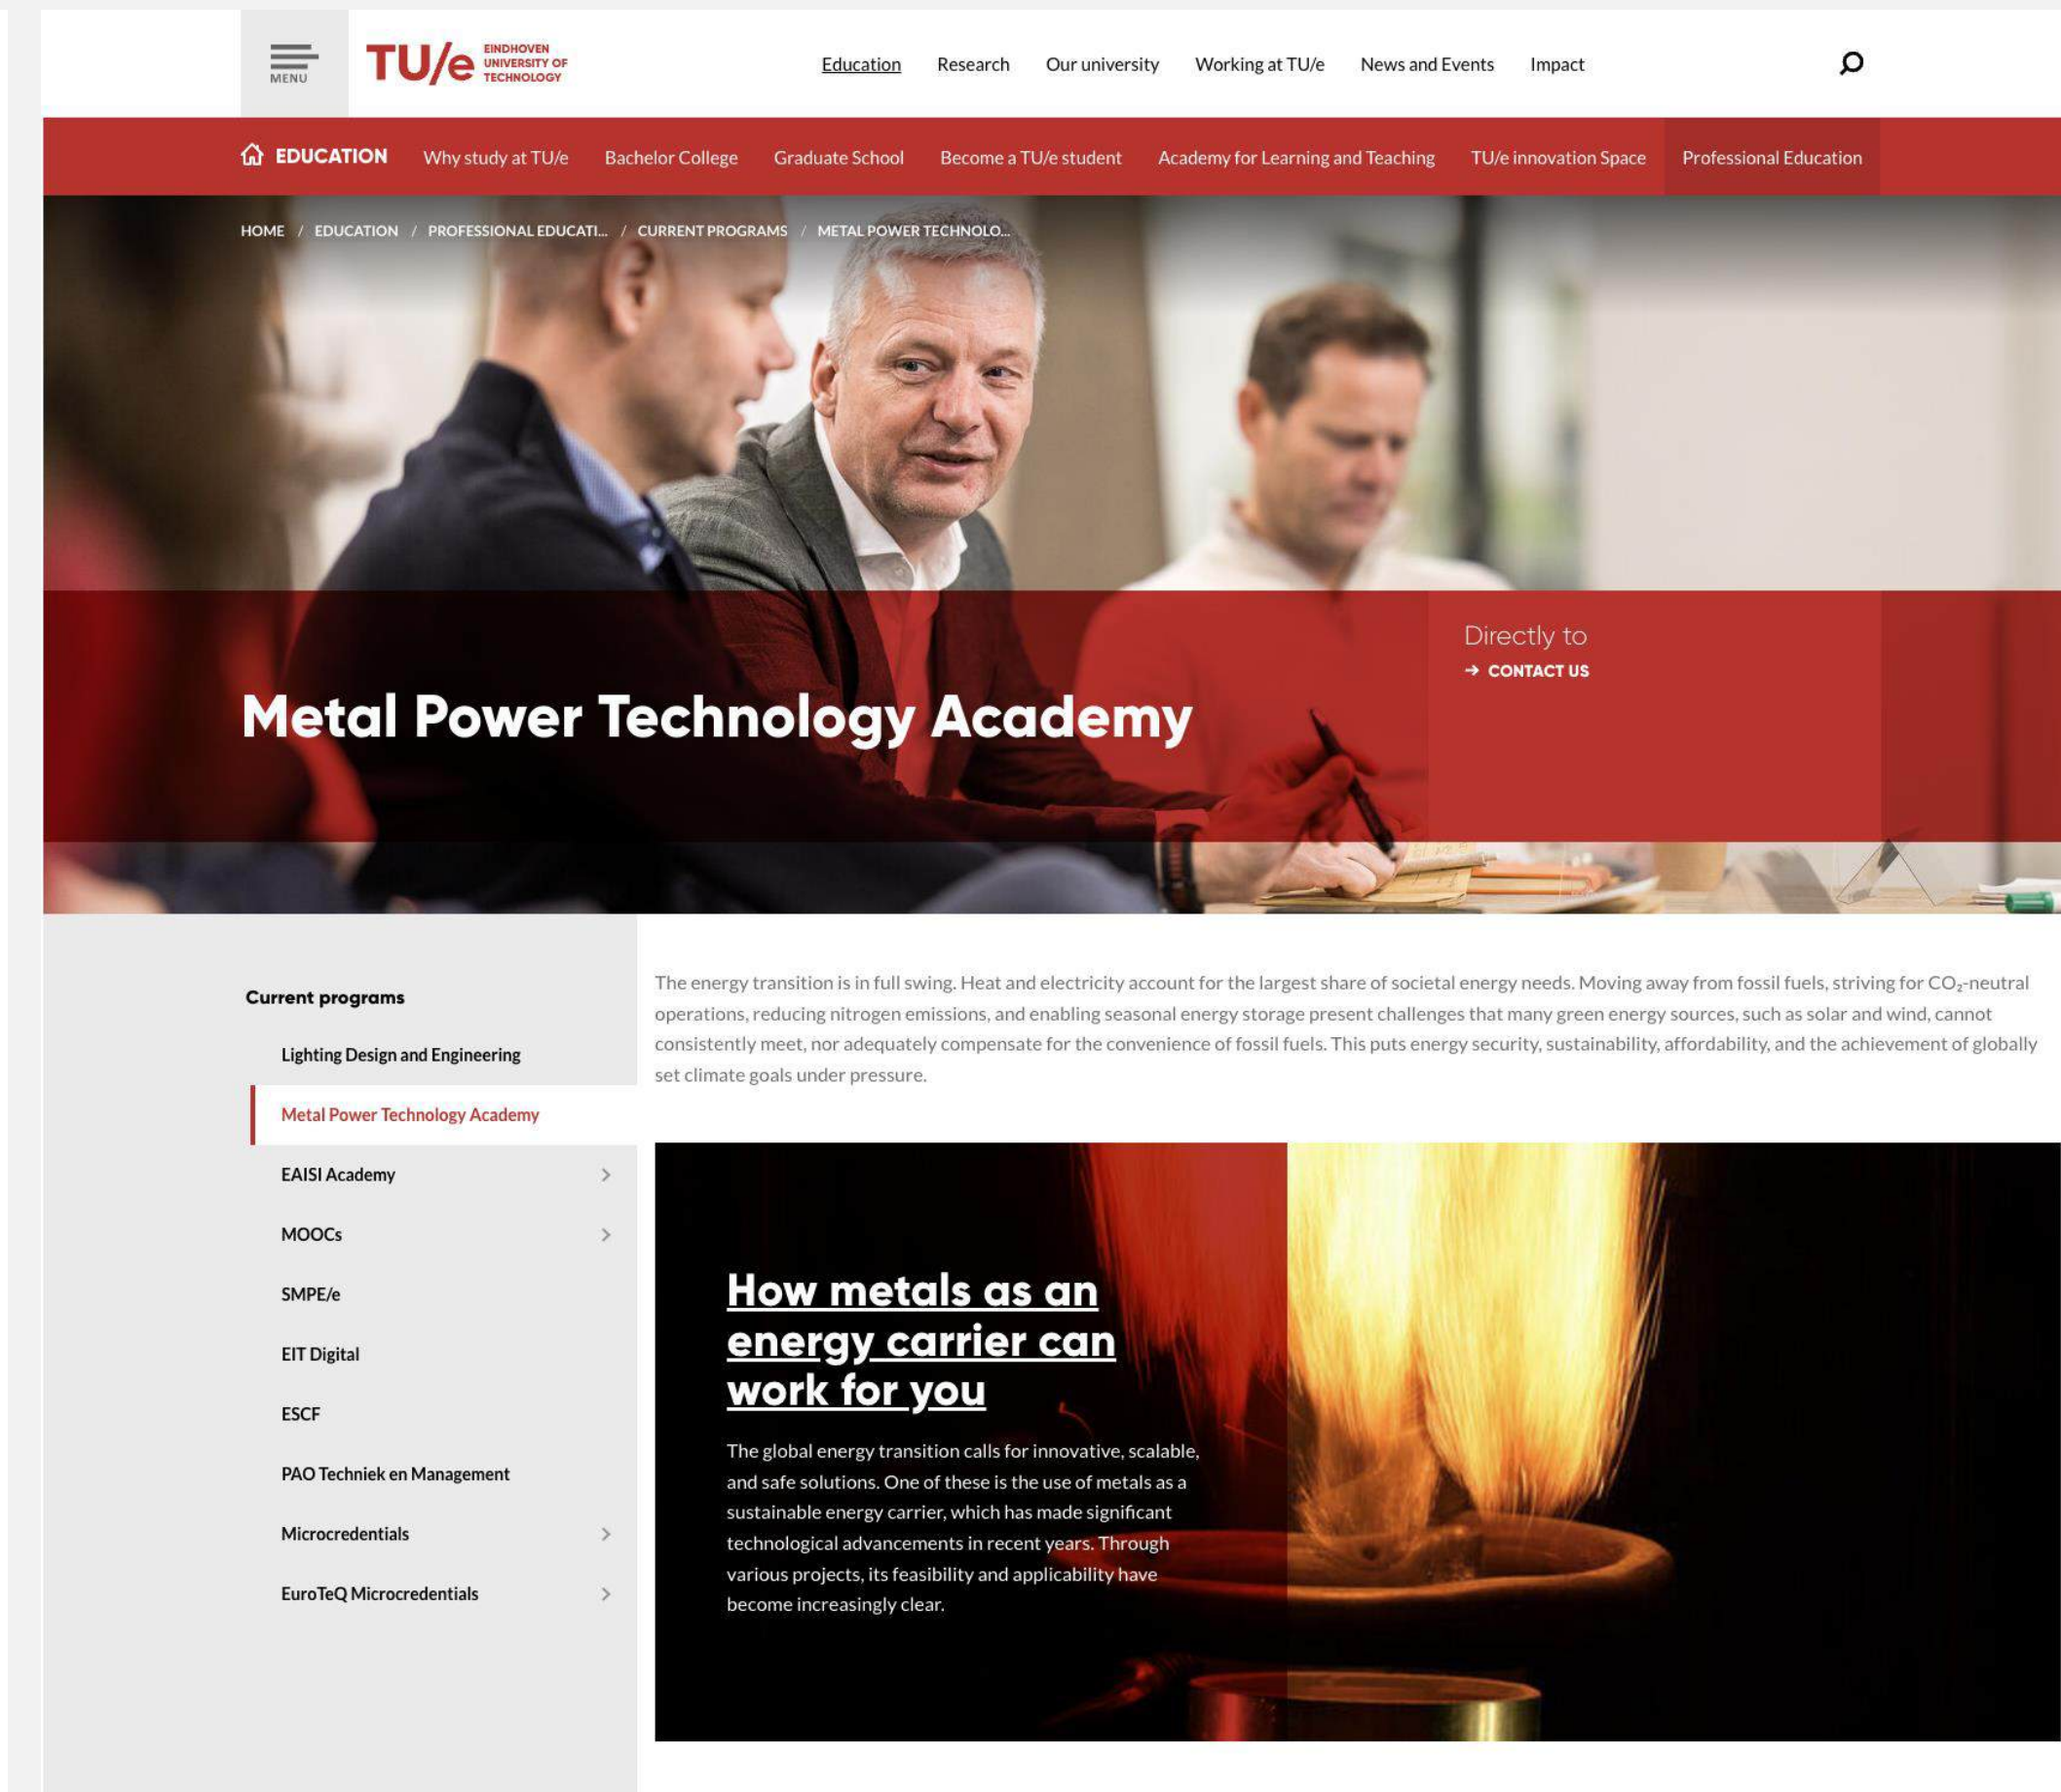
MENU

TU/e EINDHOVEN UNIVERSITY OF TECHNOLOGY

Education Research Our university Working at TU/e News and Events Impact

EDUCATION Why study at TU/e Bachelor College Graduate School Become a TU/e student Academy for Learning and Teaching TU/e innovation Space Professional Education

HOME / EDUCATION / PROFESSIONAL EDUCATI... / CURRENT PROGRAMS / METAL POWER TECHNOLO...

Metal Power Technology Academy

Directly to
→ CONTACT US

Current programs

Lighting Design and Engineering

Metal Power Technology Academy

EAISI Academy

MOOCs

SMPE/e

EIT Digital

ESCF

PAO Techniek en Management

Microcredentials

EuroTeQ Microcredentials

The energy transition is in full swing. Heat and electricity account for the largest share of societal energy needs. Moving away from fossil fuels, striving for $CO_2$-neutral operations, reducing nitrogen emissions, and enabling seasonal energy storage present challenges that many green energy sources, such as solar and wind, cannot consistently meet, nor adequately compensate for the convenience of fossil fuels. This puts energy security, sustainability, affordability, and the achievement of globally set climate goals under pressure.

How metals as an energy carrier can work for you

The global energy transition calls for innovative, scalable, and safe solutions. One of these is the use of metals as a sustainable energy carrier, which has made significant technological advancements in recent years. Through various projects, its feasibility and applicability have become increasingly clear.